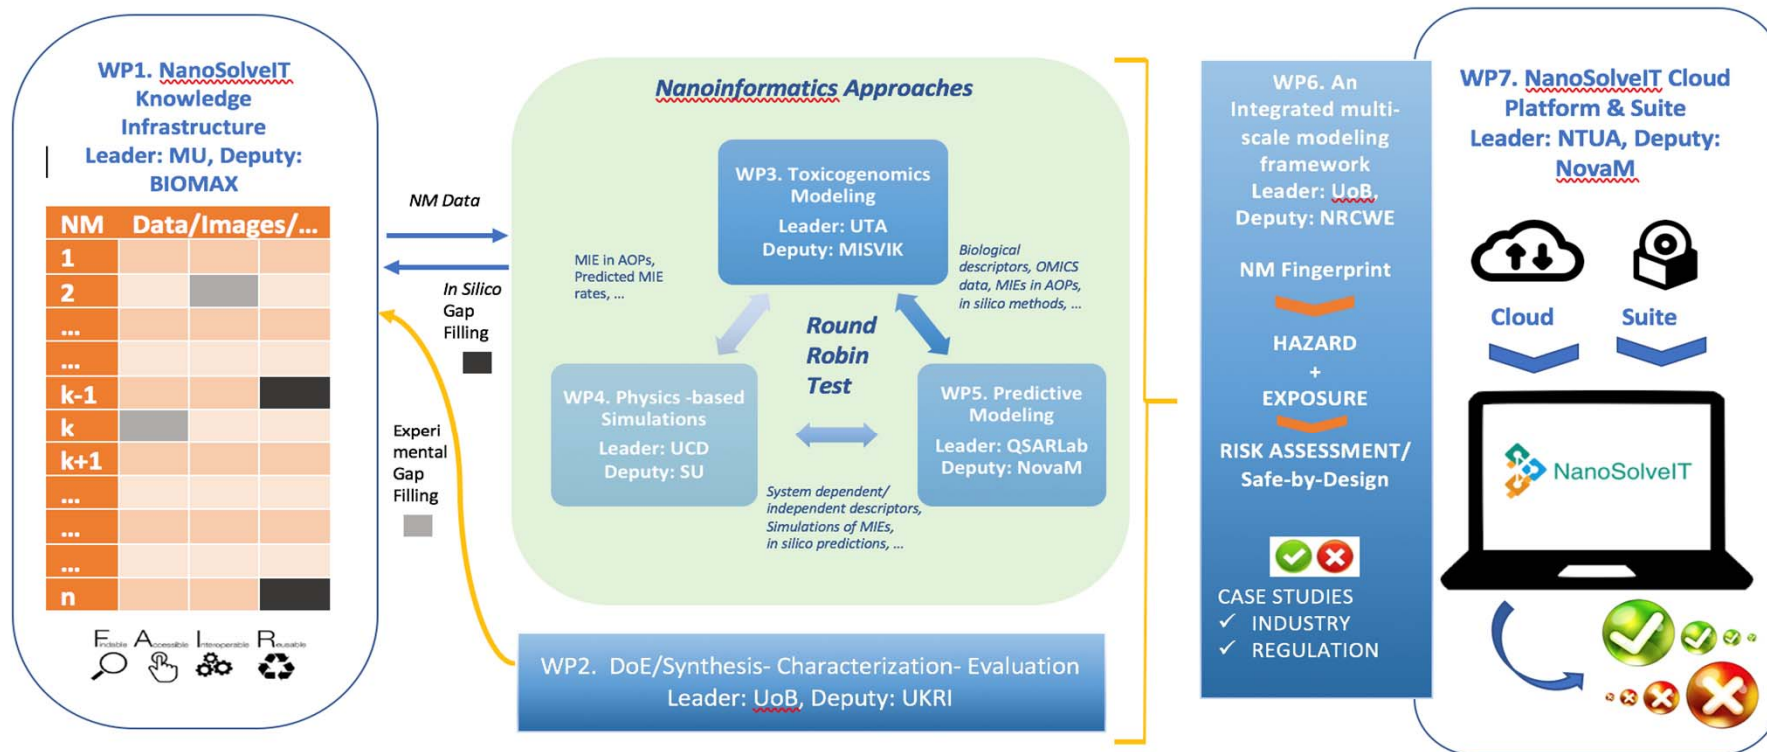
WP1. NanoSolveIT Knowledge Infrastructure
Leader: MU, Deputy: BIOMAX

| NM | Data/Images/... | | |
|---|---|---|---|
| 1 | | | |
| 2 | | | |
| ... | | | |
| ... | | | |
| k-1 | | | |
| k | | | |
| k+1 | | | |
| ... | | | |
| ... | | | |
| ... | | | |
| n | | | |

Findable Accessible Interoperable Reusable

NM Data

In Silico Gap Filling

Experimental Gap Filling

Nanoinformatics Approaches

WP3. Toxicogenomics Modeling
Leader: UTA
Deputy: MISVIK

MIE in AOPs, Predicted MIE rates, ...

Biological descriptors, OMICS data, MIEs in AOPs, in silico methods, ...

Round Robin Test

WP4. Physics -based Simulations
Leader: UCD
Deputy: SU

WP5. Predictive Modeling
Leader: QSARLab
Deputy: NovaM

System dependent/ independent descriptors, Simulations of MIEs, in silico predictions, ...

WP2. DoE/Synthesis- Characterization- Evaluation
Leader: UoB, Deputy: UKRI

WP6. An Integrated multi-scale modeling framework
Leader: UoB, Deputy: NRCWE

NM Fingerprint

HAZARD
+
EXPOSURE

RISK ASSESSMENT/ Safe-by-Design

CASE STUDIES
✓ INDUSTRY
✓ REGULATION

WP7. NanoSolveIT Cloud Platform & Suite
Leader: NTUA, Deputy: NovaM

Cloud

Suite

NanoSolveIT